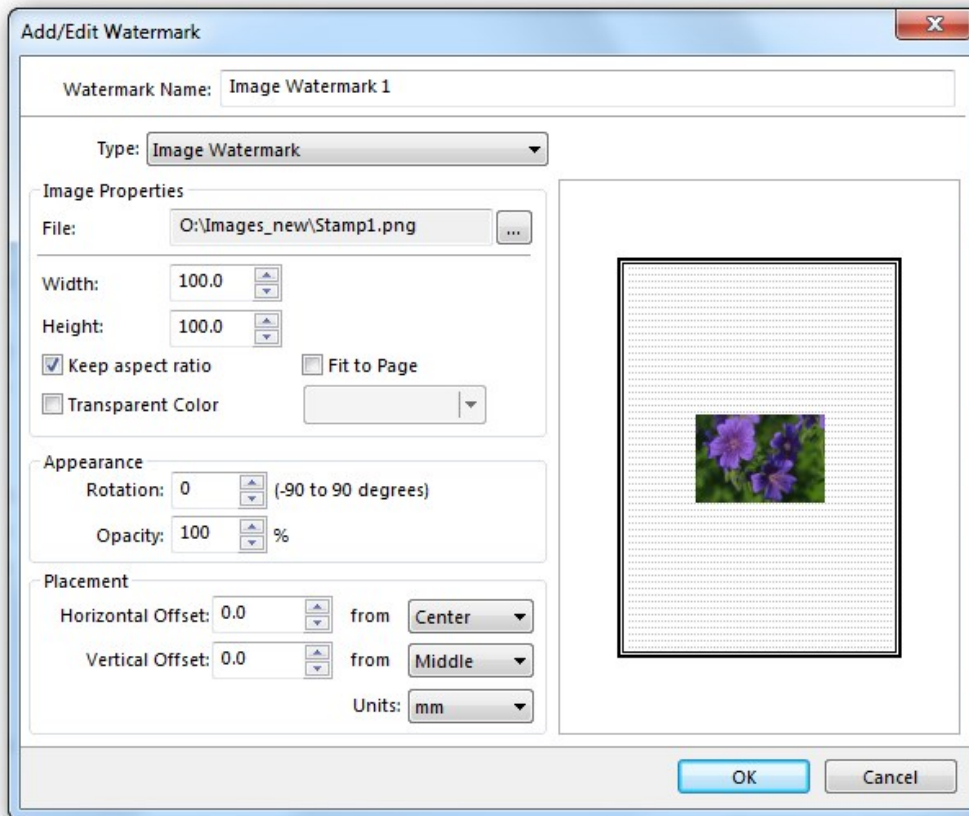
Add/Edit Watermark

X

Watermark Name: Image Watermark 1

Type: Image Watermark

Image Properties

File: O:\Images_new\Stamp1.png ...

Width: 100.0

Height: 100.0

Keep aspect ratio

Fit to Page

Transparent Color

Appearance

Rotation: 0 (-90 to 90 degrees)

Opacity: 100 %

Placement

Horizontal Offset: 0.0 from Center

Vertical Offset: 0.0 from Middle

Units: mm

OK

Cancel